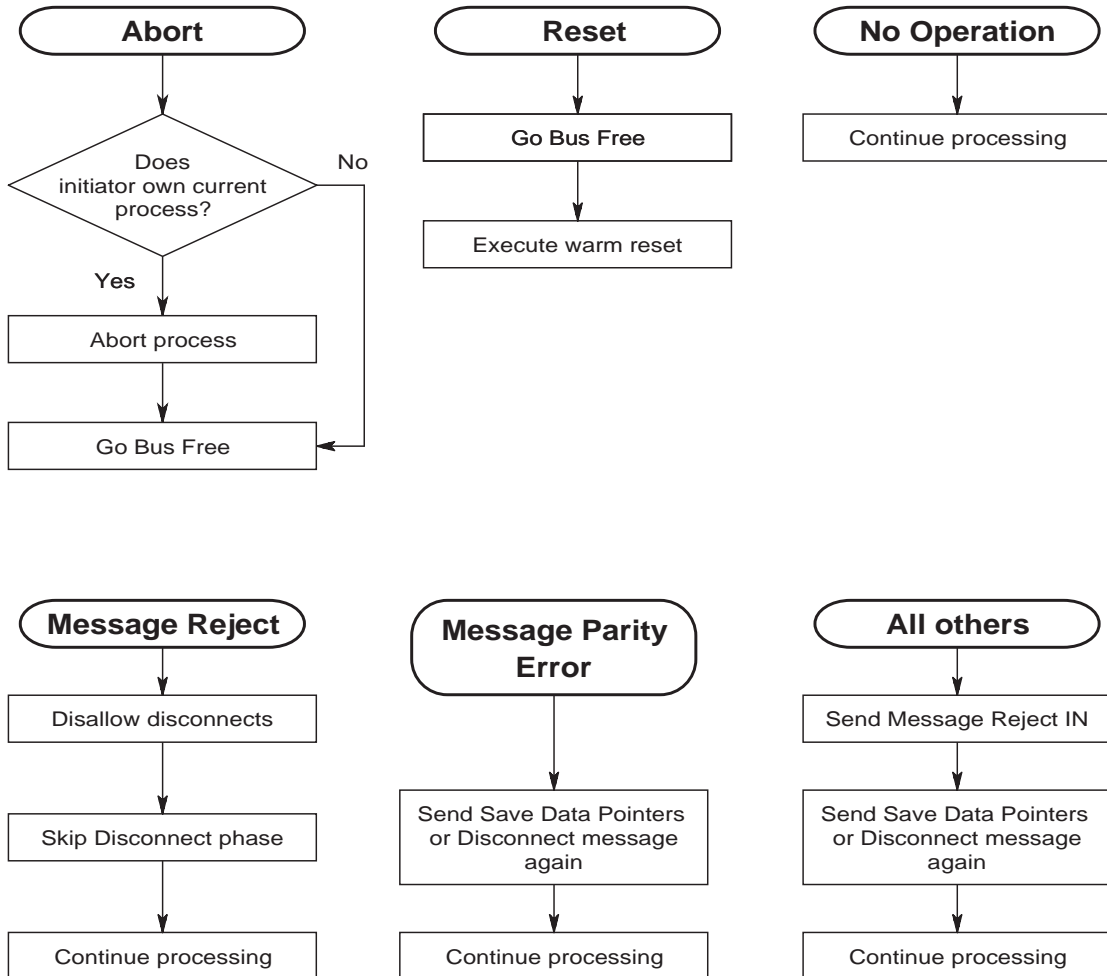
Abort

Does initiator own current process?

No

Yes

Abort process

Go Bus Free

Reset

Go Bus Free

Execute warm reset

No Operation

Continue processing

Message Reject

Disallow disconnects

Skip Disconnect phase

Continue processing

Message Parity Error

Send Save Data Pointers or Disconnect message again

Continue processing

All others

Send Message Reject IN

Send Save Data Pointers or Disconnect message again

Continue processing